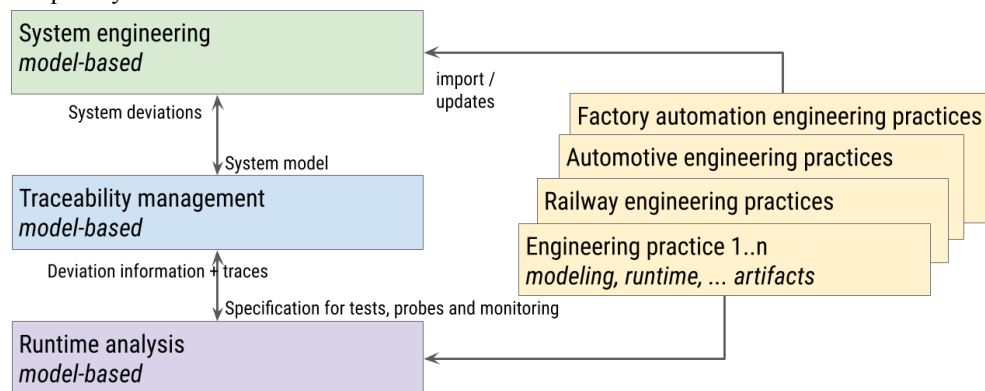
System engineering
*model-based*

import / updates

System deviations

System model

Factory automation engineering practices

Automotive engineering practices

Railway engineering practices

Traceability management
*model-based*

Engineering practice 1..n
*modeling, runtime, ... artifacts*

Deviation information + traces

Specification for tests, probes and monitoring

Runtime analysis
*model-based*